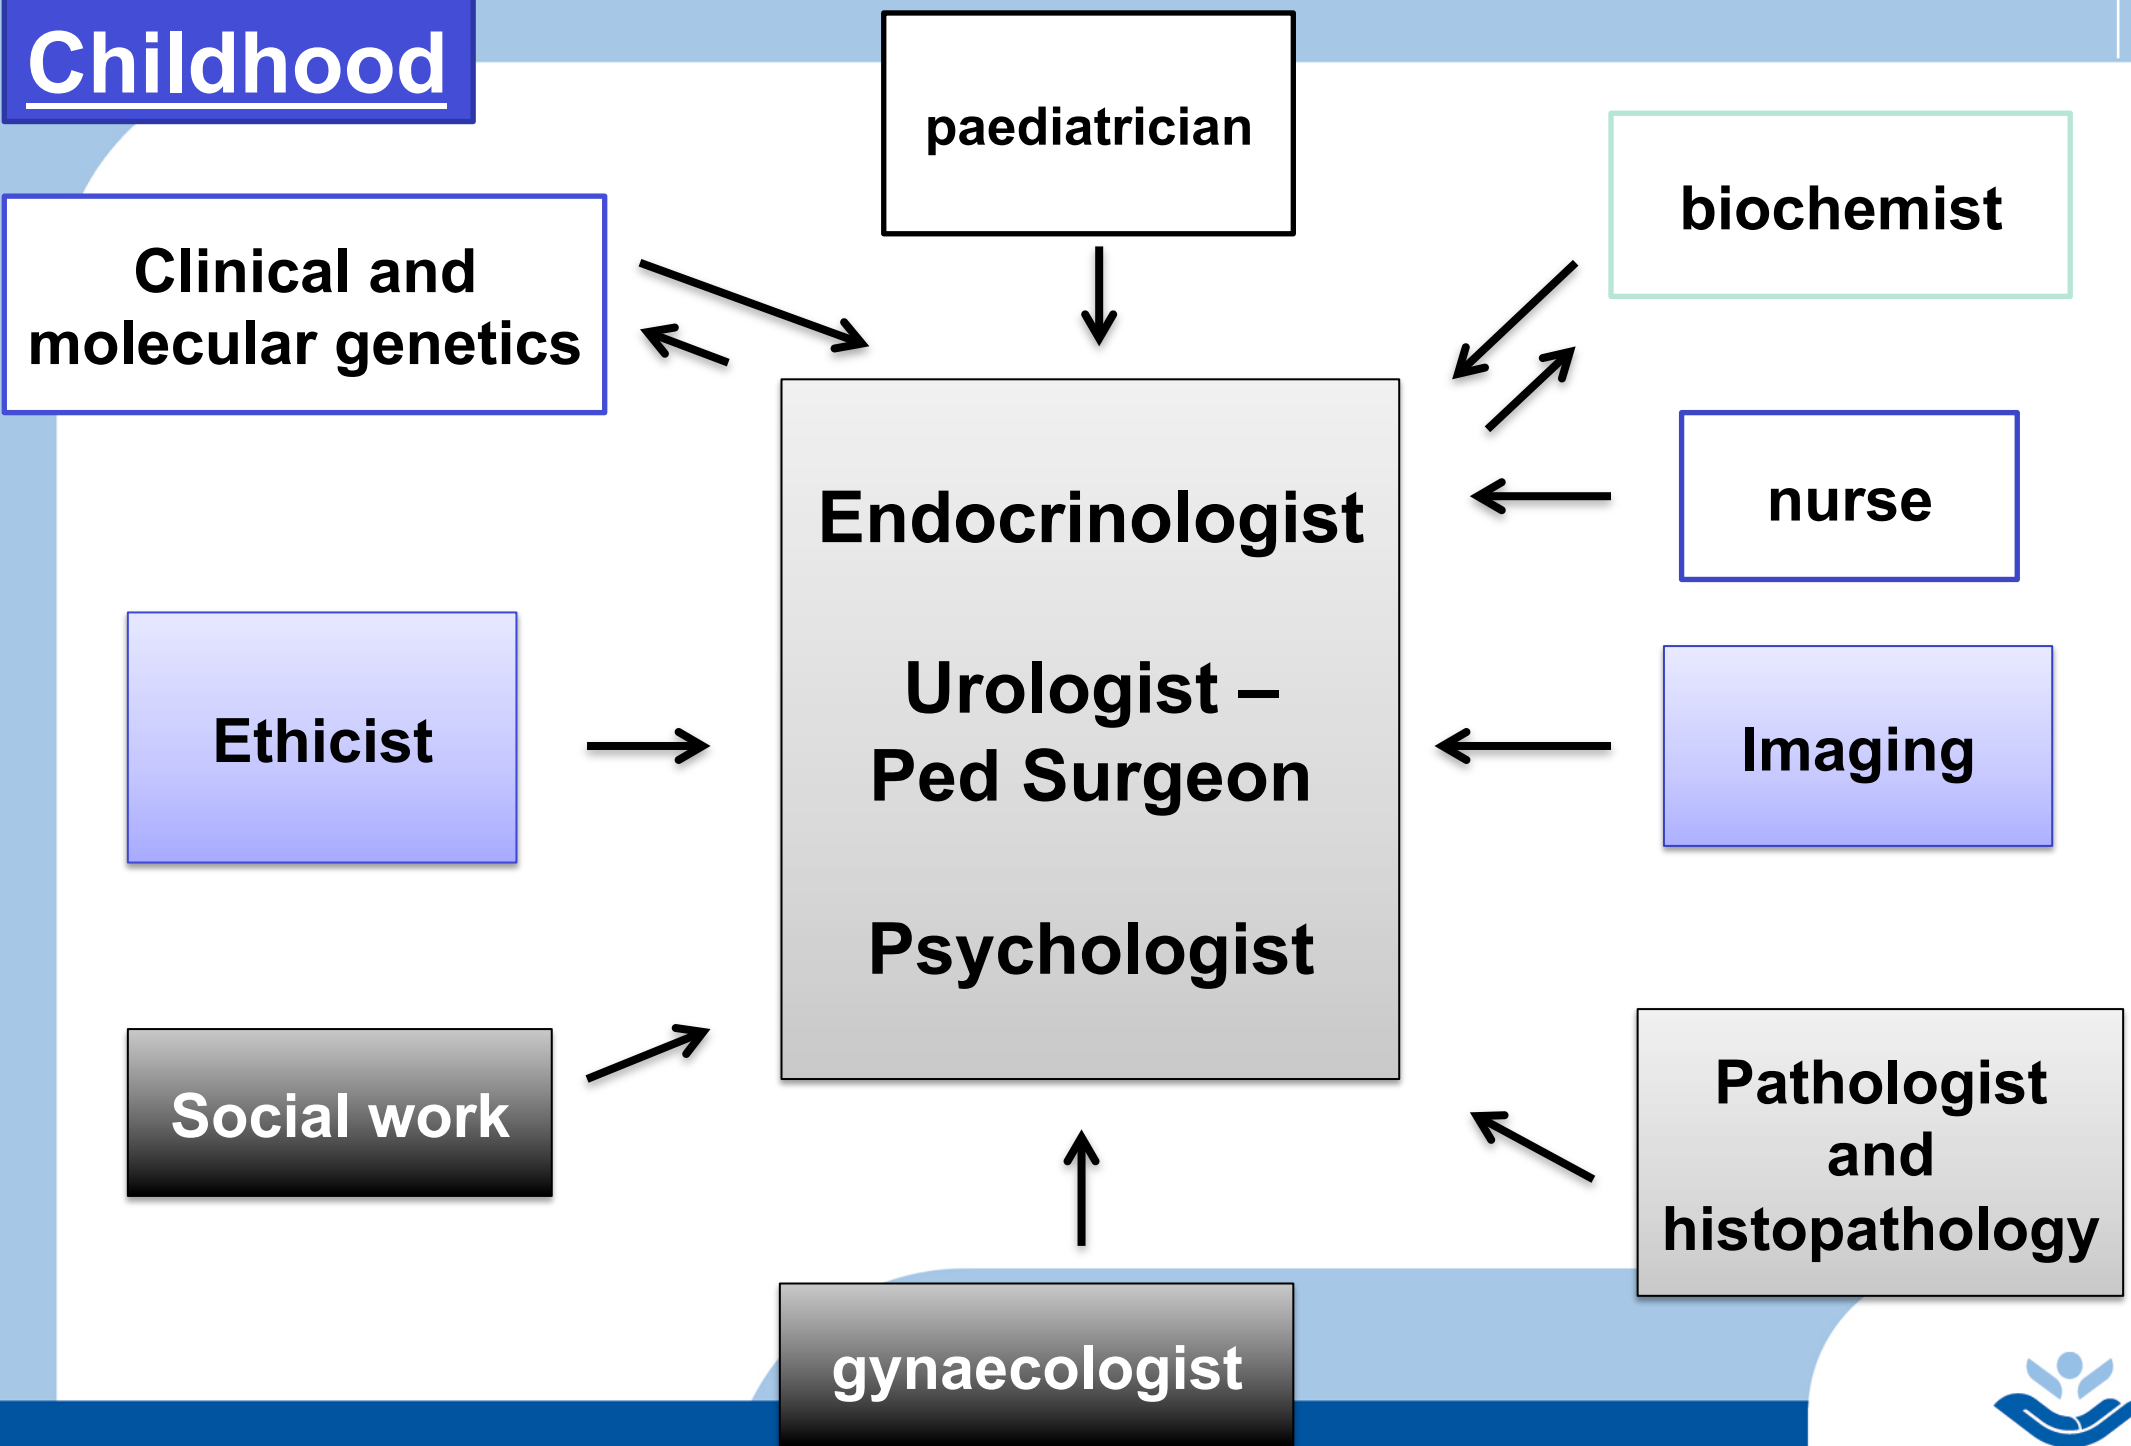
Childhood

paediatrician

biochemist

Clinical and molecular genetics

nurse

Endocrinologist

Urologist – Ped Surgeon

Psychologist

Ethicist

Imaging

Social work

Pathologist and histopathology

gynaecologist